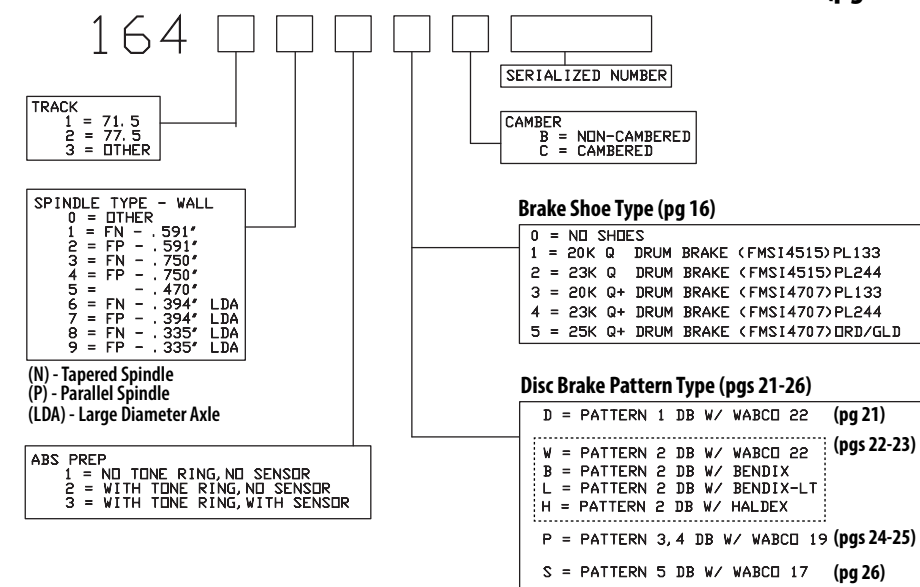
(pg

164

SERIALIZED NUMBER

TRACK
1 = 71.5
2 = 77.5
3 = OTHER

CAMBER
B = NON-CAMBERED
C = CAMBERED

SPINDLE TYPE - WALL
0 = OTHER
1 = FN - .591"
2 = FP - .591"
3 = FN - .750"
4 = FP - .750"
5 = - .470"
6 = FN - .394" LDA
7 = FP - .394" LDA
8 = FN - .335" LDA
9 = FP - .335" LDA

(N) - Tapered Spindle
(P) - Parallel Spindle
(LDA) - Large Diameter Axle

Brake Shoe Type (pg 16)
0 = NO SHOES
1 = 20K Q DRUM BRAKE (FMSI4515)PL133
2 = 23K Q DRUM BRAKE (FMSI4515)PL244
3 = 20K Q+ DRUM BRAKE (FMSI4707)PL133
4 = 23K Q+ DRUM BRAKE (FMSI4707)PL244
5 = 25K Q+ DRUM BRAKE (FMSI4707)ORD/GLD

Disc Brake Pattern Type (pgs 21-26)
D = PATTERN 1 DB W/ WABCO 22 (pg 21)
W = PATTERN 2 DB W/ WABCO 22 (pgs 22-23)
B = PATTERN 2 DB W/ BENDIX
L = PATTERN 2 DB W/ BENDIX-LT
H = PATTERN 2 DB W/ HALDEX
P = PATTERN 3,4 DB W/ WABCO 19 (pgs 24-25)
S = PATTERN 5 DB W/ WABCO 17 (pg 26)

ABS PREP
1 = NO TONE RING, NO SENSOR
2 = WITH TONE RING, NO SENSOR
3 = WITH TONE RING, WITH SENSOR